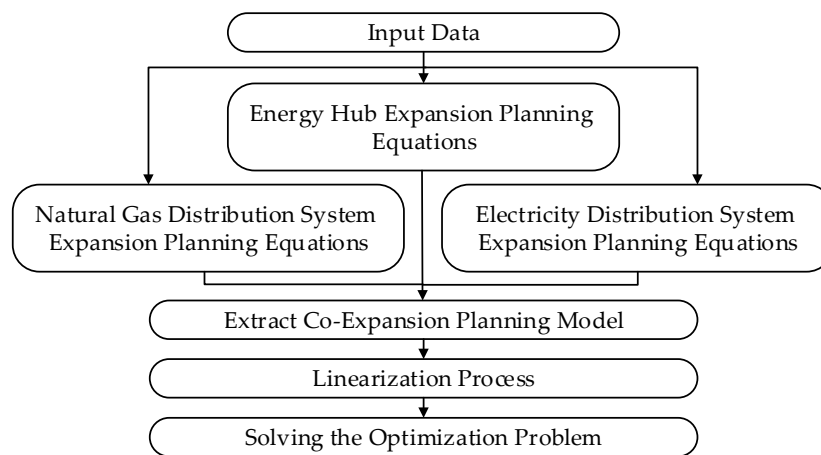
Input Data

Energy Hub Expansion Planning Equations

Natural Gas Distribution System Expansion Planning Equations

Electricity Distribution System Expansion Planning Equations

Extract Co-Expansion Planning Model

Linearization Process

Solving the Optimization Problem